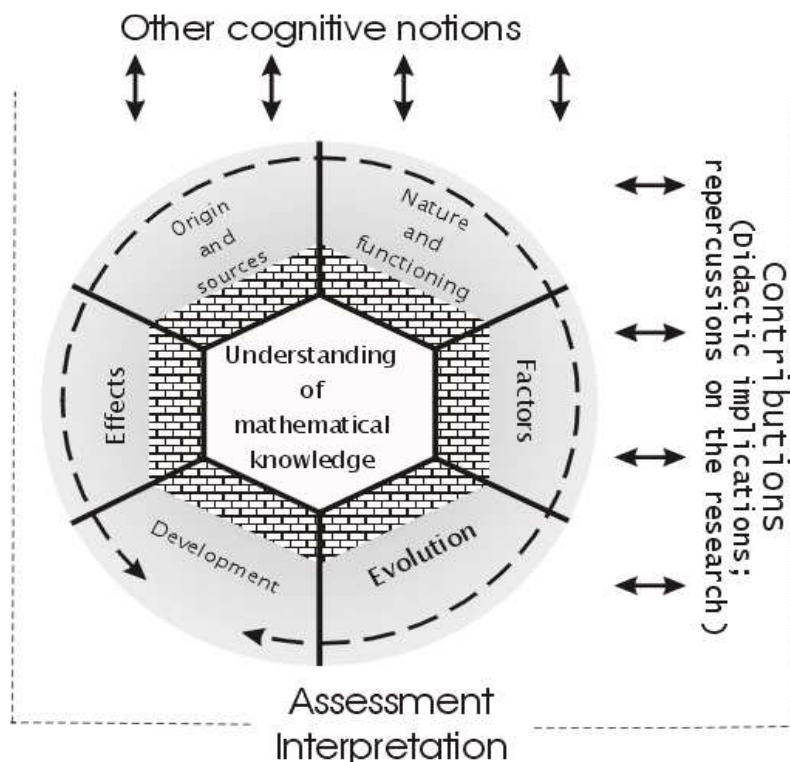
Other cognitive notions

Origin and sources

Nature and functioning

Effects

Understanding of mathematical knowledge

Factors

Development

Evolution

Contributions (Didactic implications; repercussions on the research)

Assessment
Interpretation